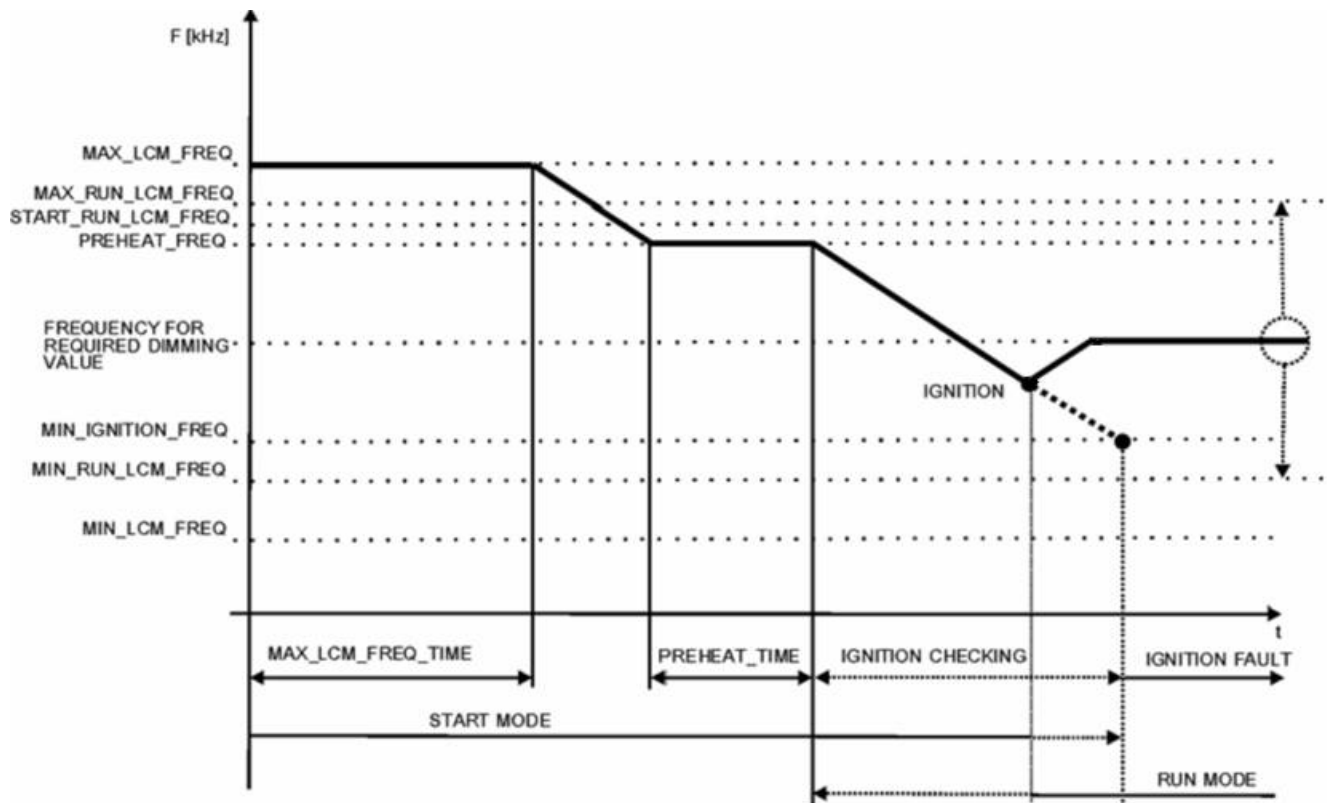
F [kHz]

MAX_LCM_FREQ
MAX_RUN_LCM_FREQ
START_RUN_LCM_FREQ
PREHEAT_FREQ

FREQUENCY FOR REQUIRED DIMMING VALUE

IGNITION

MIN_IGNITION_FREQ
MIN_RUN_LCM_FREQ

MIN_LCM_FREQ

t

MAX_LCM_FREQ_TIME
PREHEAT_TIME
IGNITION CHECKING
IGNITION FAULT

START MODE

RUN MODE